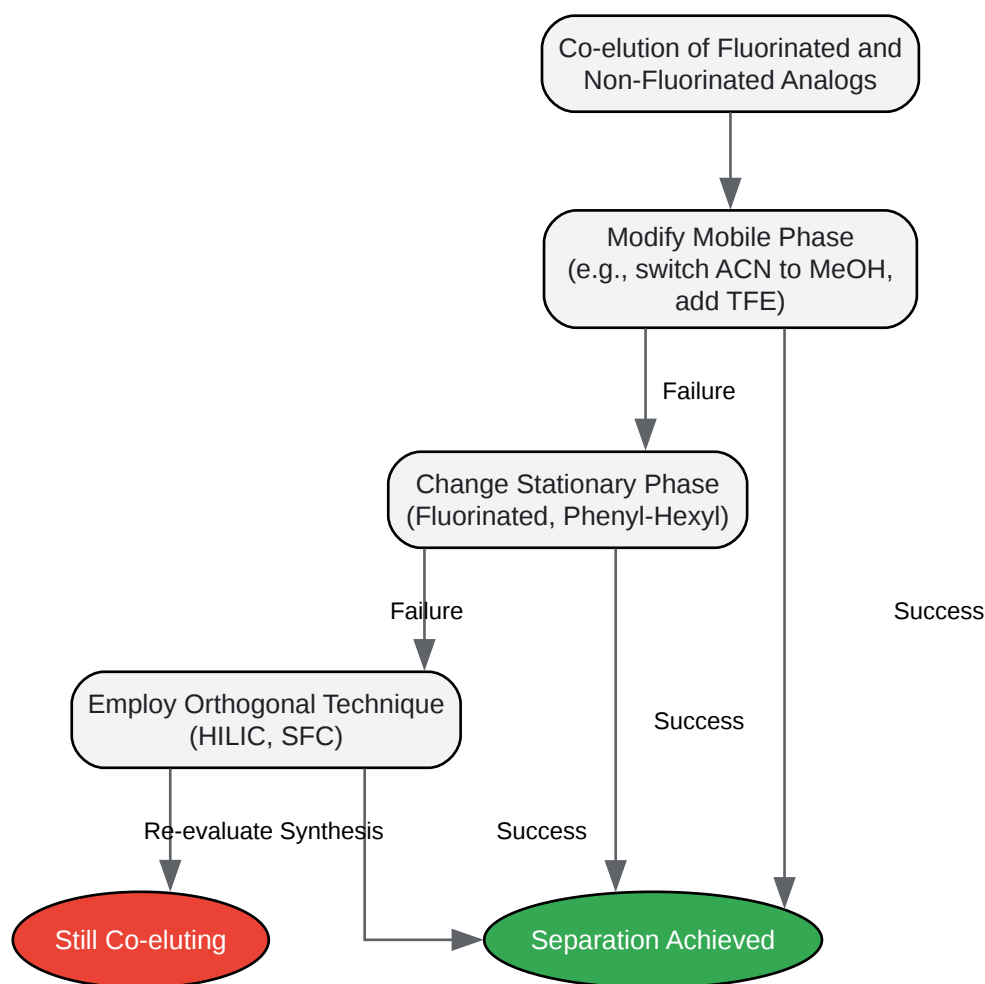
Co-elution of Fluorinated and Non-Fluorinated Analogs

Modify Mobile Phase (e.g., switch ACN to MeOH, add TFE)

Failure

Change Stationary Phase (Fluorinated, Phenyl-Hexyl)

Failure

Success

Employ Orthogonal Technique (HILIC, SFC)

Success

Re-evaluate Synthesis

Success

Still Co-eluting

Separation Achieved